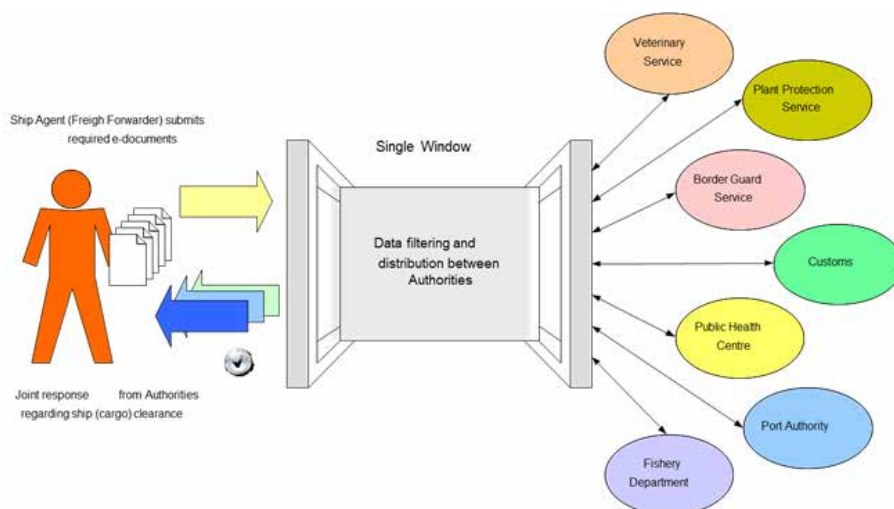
Ship Agent (Freigh Forwarder) submits required e-documents

Single Window

Data filtering and distribution between Authorities

Joint response from Authorities regarding ship (cargo) clearance

Veterinary Service

Plant Protection Service

Border Guard Service

Customs

Public Health Centre

Port Authority

Fishery Department